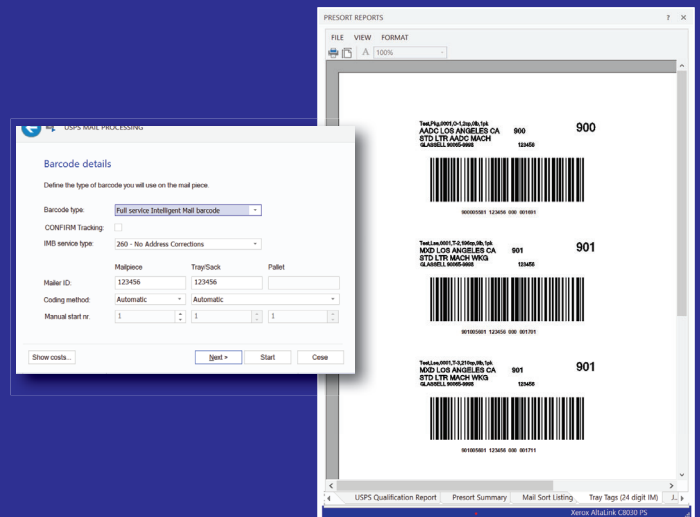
USPS MAIL PROCESSING

Barcode details

Define the type of barcode you will use on the mail piece.

Barcode type: Full service Intelligent Mail barcode

CONFIRM Tracking:

IMB service type: 260 - No Address Corrections

Mailpiece Tray/Sack Pallet

Mailer ID: 123456 123456

Coding method: Automatic Automatic

Manual start nr. 1 1 1

Show costs... Next > Start Close

PRESORT REPORTS ? ×

FILE VIEW FORMAT

100%

Test,Pkg,0001,O-1,2sp,0lb,1pk
AADC LOS ANGELES CA 900 900
STD LTR AADC MACH
GLASSELL 90065-9992 123456

000005881 123456 000 001691

Test,Loo,0001,T-2,106sp,0lb,1pk
MXD LOS ANGELES CA 901 901
STD LTR MACH WKG
GLASSELL 90065-9992 123456

001005881 123456 000 001701

Test,Loo,0001,T-3,210sp,0lb,1pk
MXD LOS ANGELES CA 901 901
STD LTR MACH WKG
GLASSELL 90065-9992 123456

001005881 123456 000 001711

USPS Qualification Report Presort Summary Mail Sort Listing Tray Tags (24 digit IM)

Xerox AltaLink C8030 PS